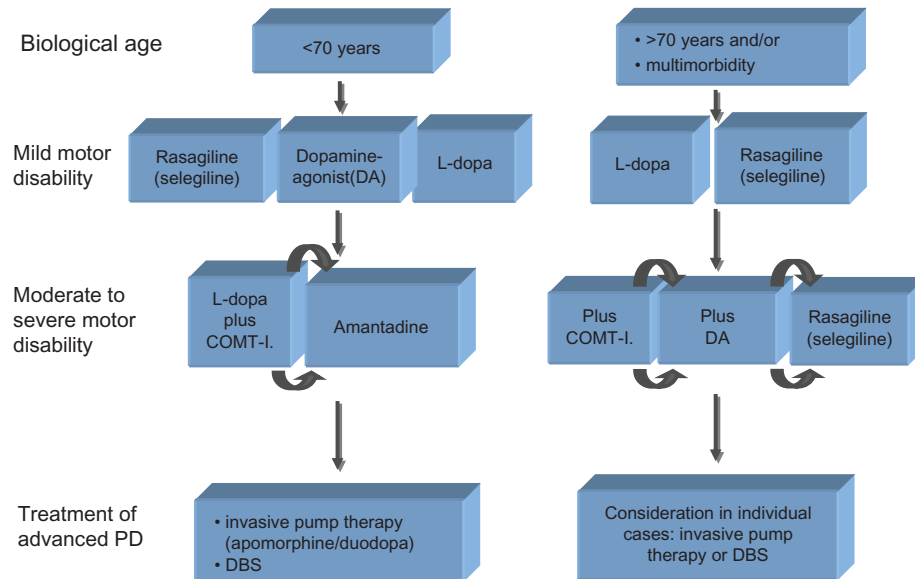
Biological age

<70 years

• >70 years and/or
• multimorbidity

Mild motor disability

Rasagiline (selegiline)

Dopamine-agonist(DA)

L-dopa

L-dopa

Rasagiline (selegiline)

Moderate to severe motor disability

L-dopa plus COMT-I.

Amantadine

Plus COMT-I.

Plus DA

Rasagiline (selegiline)

Treatment of advanced PD

• invasive pump therapy (apomorphine/duodopa)
• DBS

Consideration in individual cases: invasive pump therapy or DBS